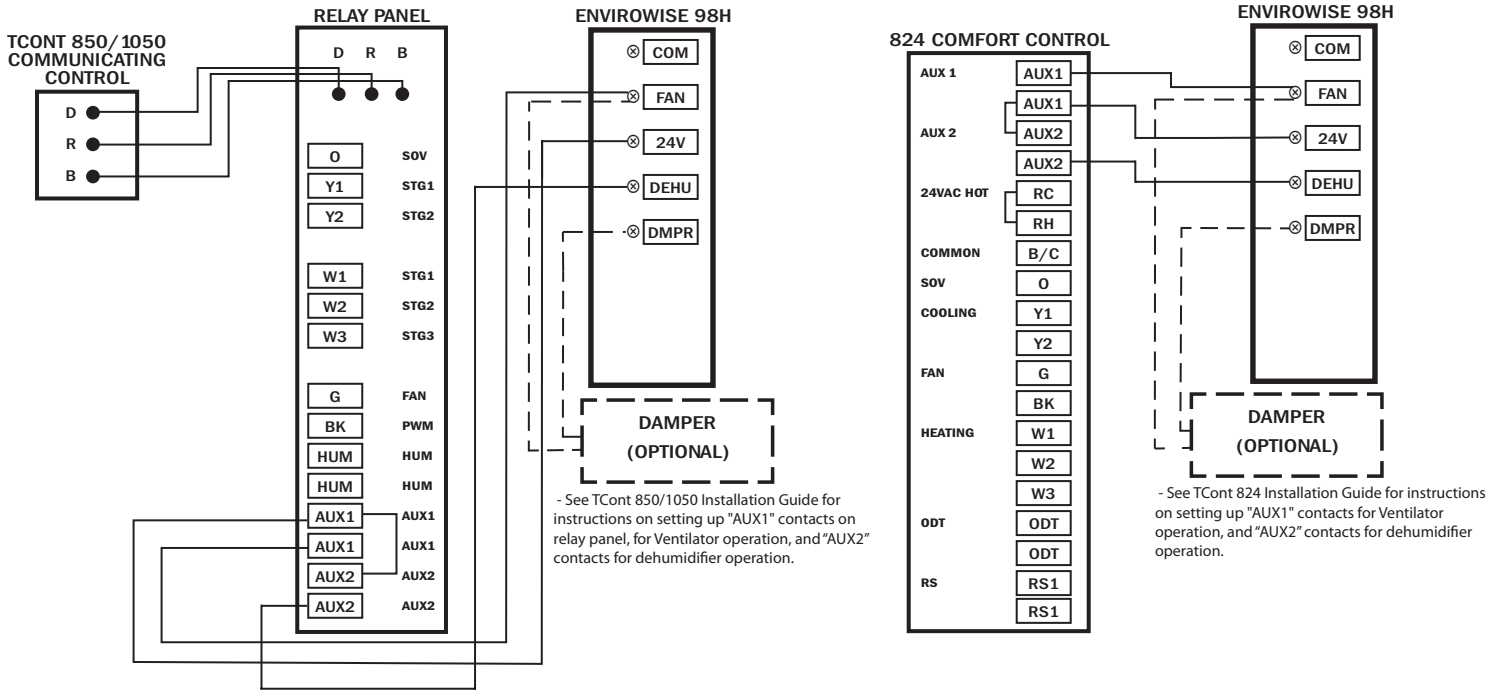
TCONT 850/1050 COMMUNICATING CONTROL

D
R
B

RELAY PANEL

D R B

O SOV
Y1 STG1
Y2 STG2
W1 STG1
W2 STG2
W3 STG3
G FAN
BK PWM
HUM HUM
HUM HUM
AUX1 AUX1
AUX1 AUX1
AUX2 AUX2
AUX2 AUX2

ENVIROWISE 98H

COM
FAN
24V
DEHU
DMPR

DAMPER (OPTIONAL)

- See TCont 850/1050 Installation Guide for instructions on setting up "AUX1" contacts on relay panel, for Ventilator operation, and "AUX2" contacts for dehumidifier operation.

824 COMFORT CONTROL

AUX 1 AUX1
AUX 2 AUX1
AUX2
AUX2
24VAC HOT RC
RH
COMMON B/C
SOV O
COOLING Y1
Y2
FAN G
BK
HEATING W1
W2
W3
ODT ODT
ODT
RS RS1
RS1

ENVIROWISE 98H

COM
FAN
24V
DEHU
DMPR

DAMPER (OPTIONAL)

- See TCont 824 Installation Guide for instructions on setting up "AUX1" contacts for Ventilator operation, and "AUX2" contacts for dehumidifier operation.